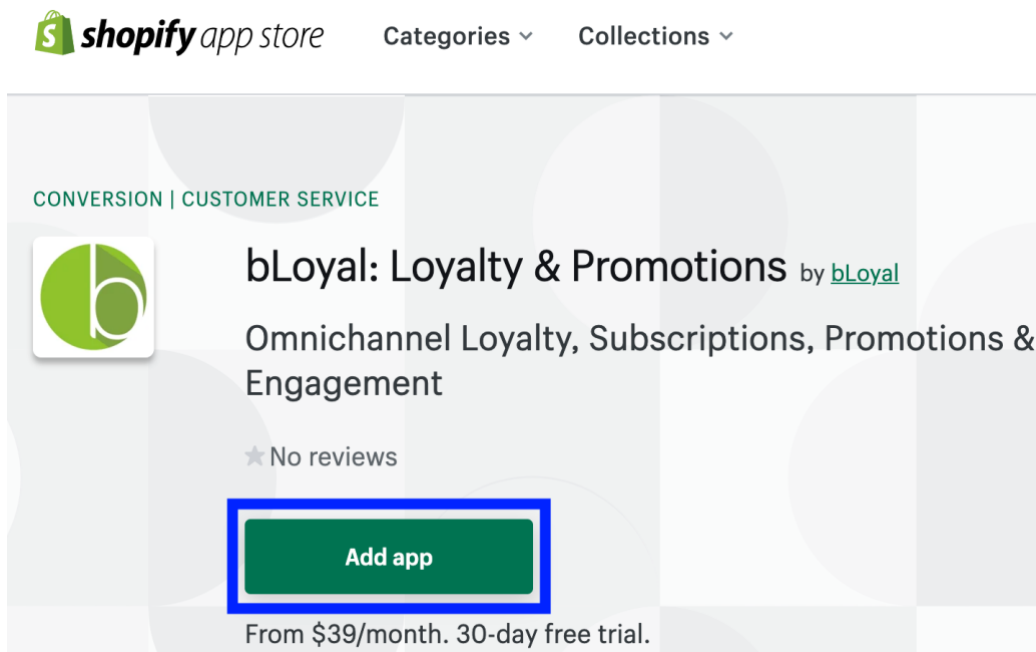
shopify app store Categories Collections

CONVERSION | CUSTOMER SERVICE

bLoyal: Loyalty & Promotions by bLoyal

Omnichannel Loyalty, Subscriptions, Promotions & Engagement

No reviews

Add app

From $39/month. 30-day free trial.